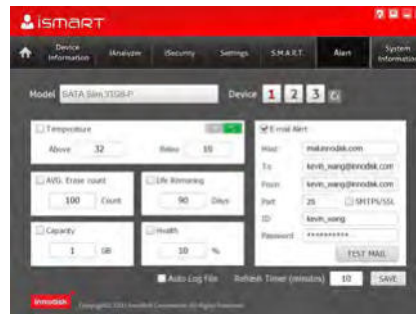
iSMART

Device Information iAnalyzer iSecurity Settings S.M.A.R.T. Alert System Information

Model SATA Slim 3SG8-P Device 1 2 3

Temperature
Above 32 Below 10

AVG. Erase count
100 Count

Life Remaining
90 Days

Capacity
1 GB

Health
10 %

E-mail Alert
Host mail.innodisk.com
To kevin_wang@innodisk.com
From kevin_wang@innodisk.com
Port 25 SMTPS/SSL
ID kevin_wang
Password **********
TEST MAIL

Auto Log File Refresh Timer (minutes) 10 SAVE

innodisk Copyright 2013 Innodisk Corporation. All Rights Reserved.